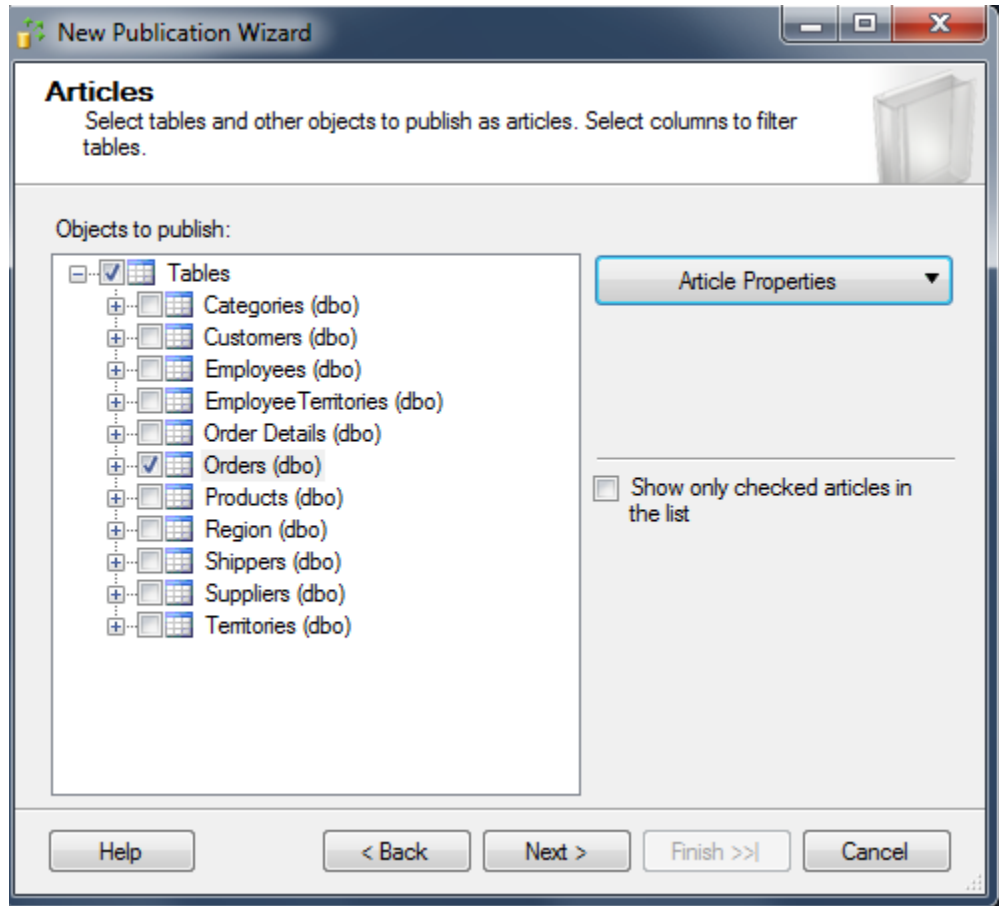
New Publication Wizard

Articles
Select tables and other objects to publish as articles. Select columns to filter tables.

Objects to publish:

Tables
Categories (dbo)
Customers (dbo)
Employees (dbo)
EmployeeTerritories (dbo)
Order Details (dbo)
Orders (dbo)
Products (dbo)
Region (dbo)
Shippers (dbo)
Suppliers (dbo)
Territories (dbo)

Article Properties

Show only checked articles in the list

Help
< Back
Next >
Finish >>|
Cancel